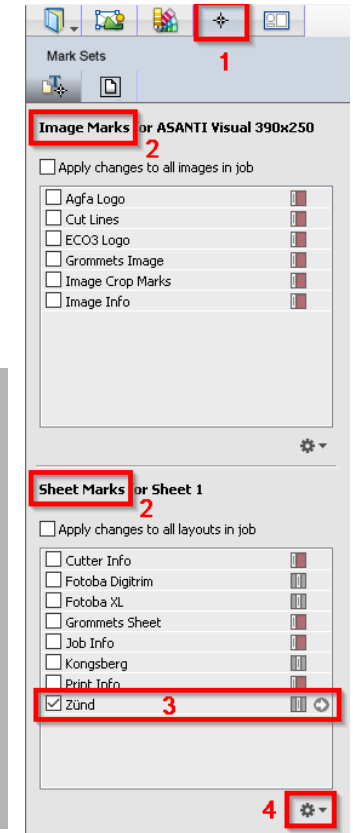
1

Mark Sets

Image Marks for ASANTI Visual 390x250
2

Apply changes to all images in job

Agfa Logo
Cut Lines
ECO3 Logo
Grommets Image
Image Crop Marks
Image Info

Sheet Marks for Sheet 1
2

Apply changes to all layouts in job

Cutter Info
Fotoba Digitrim
Fotoba XL
Grommets Sheet
Job Info
Kongsberg
Print Info
Zünd
3

4